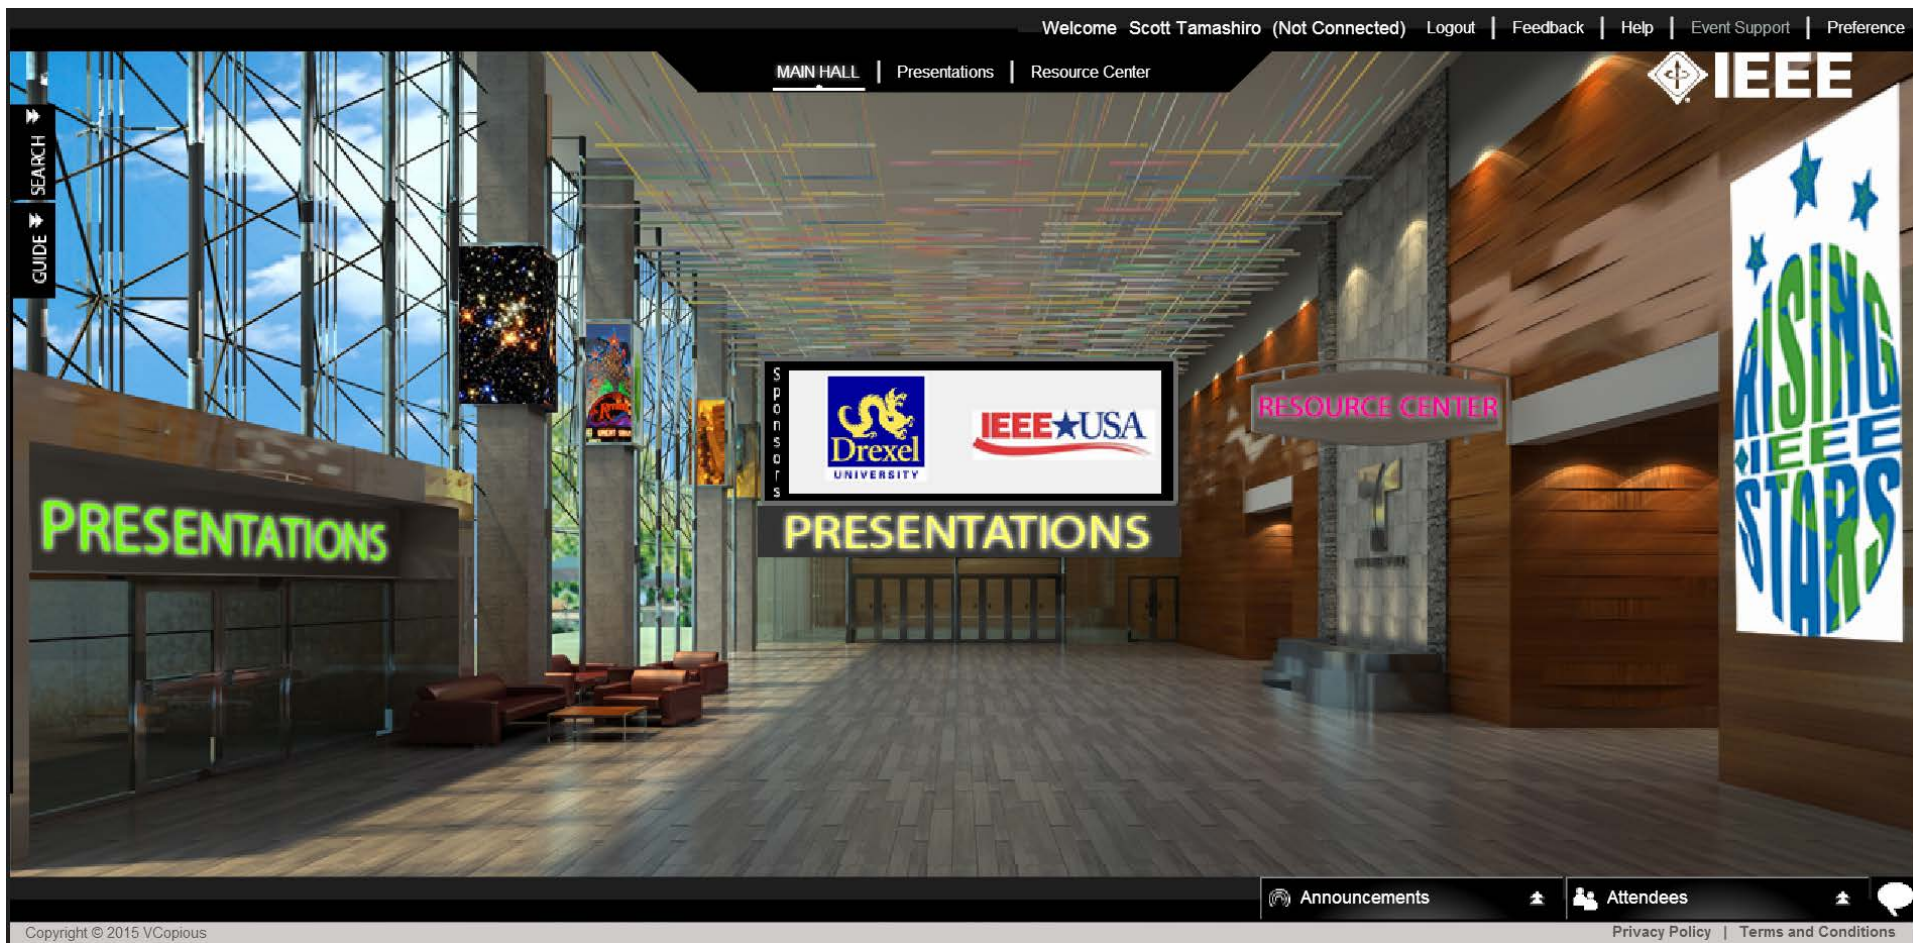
Welcome Scott Tamashiro (Not Connected) Logout | Feedback | Help | Event Support | Preference

MAIN HALL | Presentations | Resource Center

IEEE

SEARCH

GUIDE

Sponsors

Drexel UNIVERSITY

IEEE★USA

PRESENTATIONS

PRESENTATIONS

RESOURCE CENTER

RISING IEEE STARS

Announcements

Attendees

Copyright © 2015 VCopious

Privacy Policy | Terms and Conditions